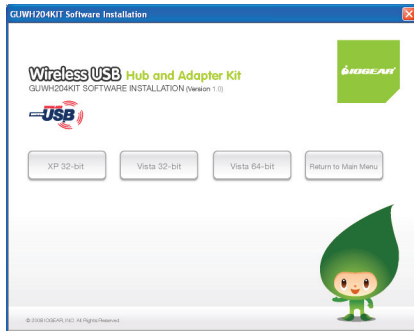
GUWH204KIT Software Installation

Wireless USB Hub and Adapter Kit
GUWH204KIT SOFTWARE INSTALLATION (Version 1.0)

IOGEAR

USB

XP 32-bit
Vista 32-bit
Vista 64-bit
Return to Main Menu

© 2008 IOGEAR, INC. All Rights Reserved.